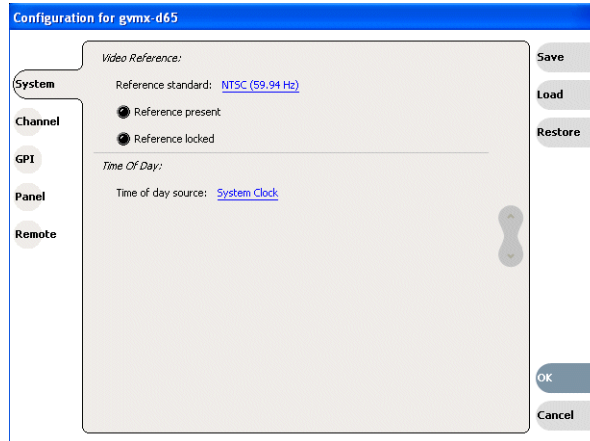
Configuration for gvmx-d65

System
Channel
GPI
Panel
Remote

Video Reference:

Reference standard: NTSC (59.94 Hz)

Reference present

Reference locked

Time Of Day:

Time of day source: System Clock

Save
Load
Restore

OK
Cancel